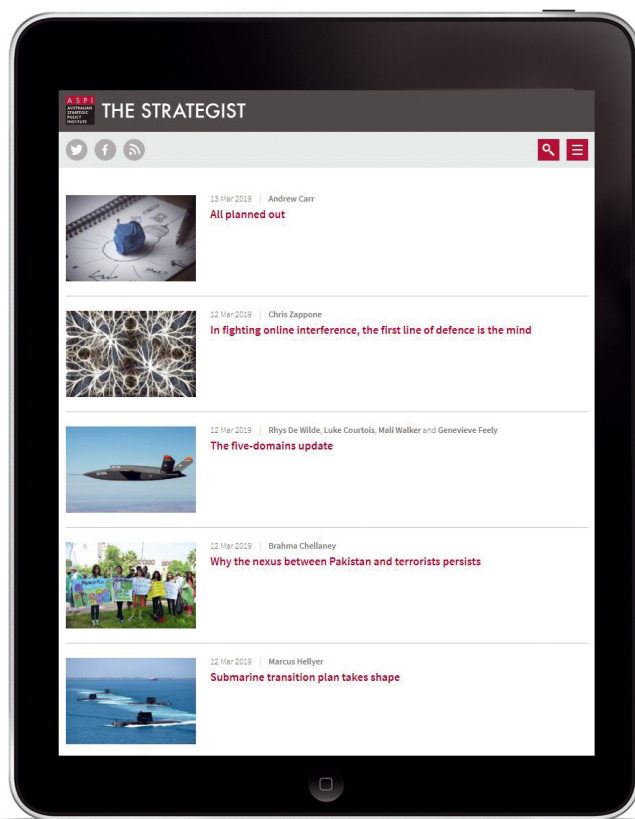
ASPI AUSTRALIAN STRATEGIC POLICY INSTITUTE

THE STRATEGIST

13 Mar 2019 | Andrew Carr
All planned out

12 Mar 2019 | Chris Zappone
In fighting online interference, the first line of defence is the mind

12 Mar 2019 | Rhys De Wilde, Luke Courtois, Mali Walker and Genevieve Feely
The five-domains update

12 Mar 2019 | Brahma Chellaney
Why the nexus between Pakistan and terrorists persists

12 Mar 2019 | Marcus Hellyer
Submarine transition plan takes shape